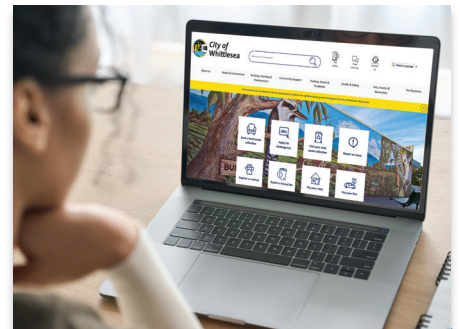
City of Whittlesea

Home

Waste & Environment

Building, Planning & Development

Community Support

Parking, Roads & Transport

Health & Safety

Arts, Events & Recreation

For Business

Book a hard waste collection

Apply for employment

Find your waste collection

Report an issue

Register a pet

Report a missed bin

Pay your rates

Pay your fines

Select Language